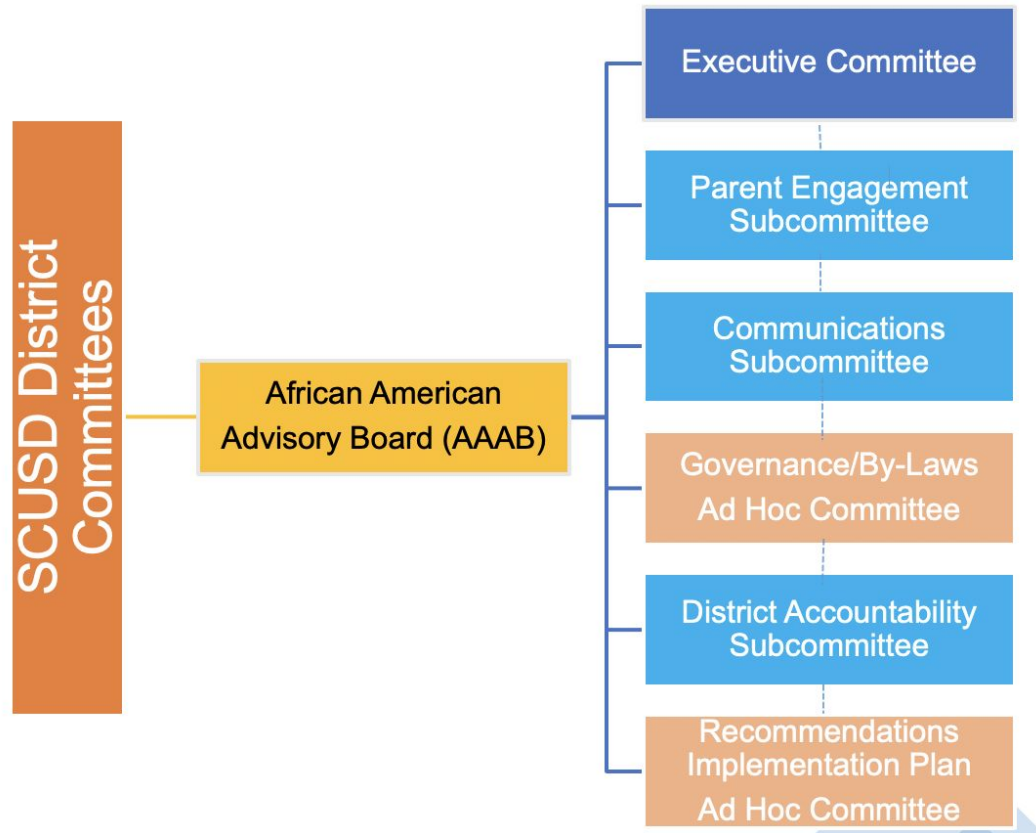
SCUSD District Committees

African American Advisory Board (AAAB)

Executive Committee

Parent Engagement Subcommittee

Communications Subcommittee

Governance/By-Laws Ad Hoc Committee

District Accountability Subcommittee

Recommendations Implementation Plan Ad Hoc Committee